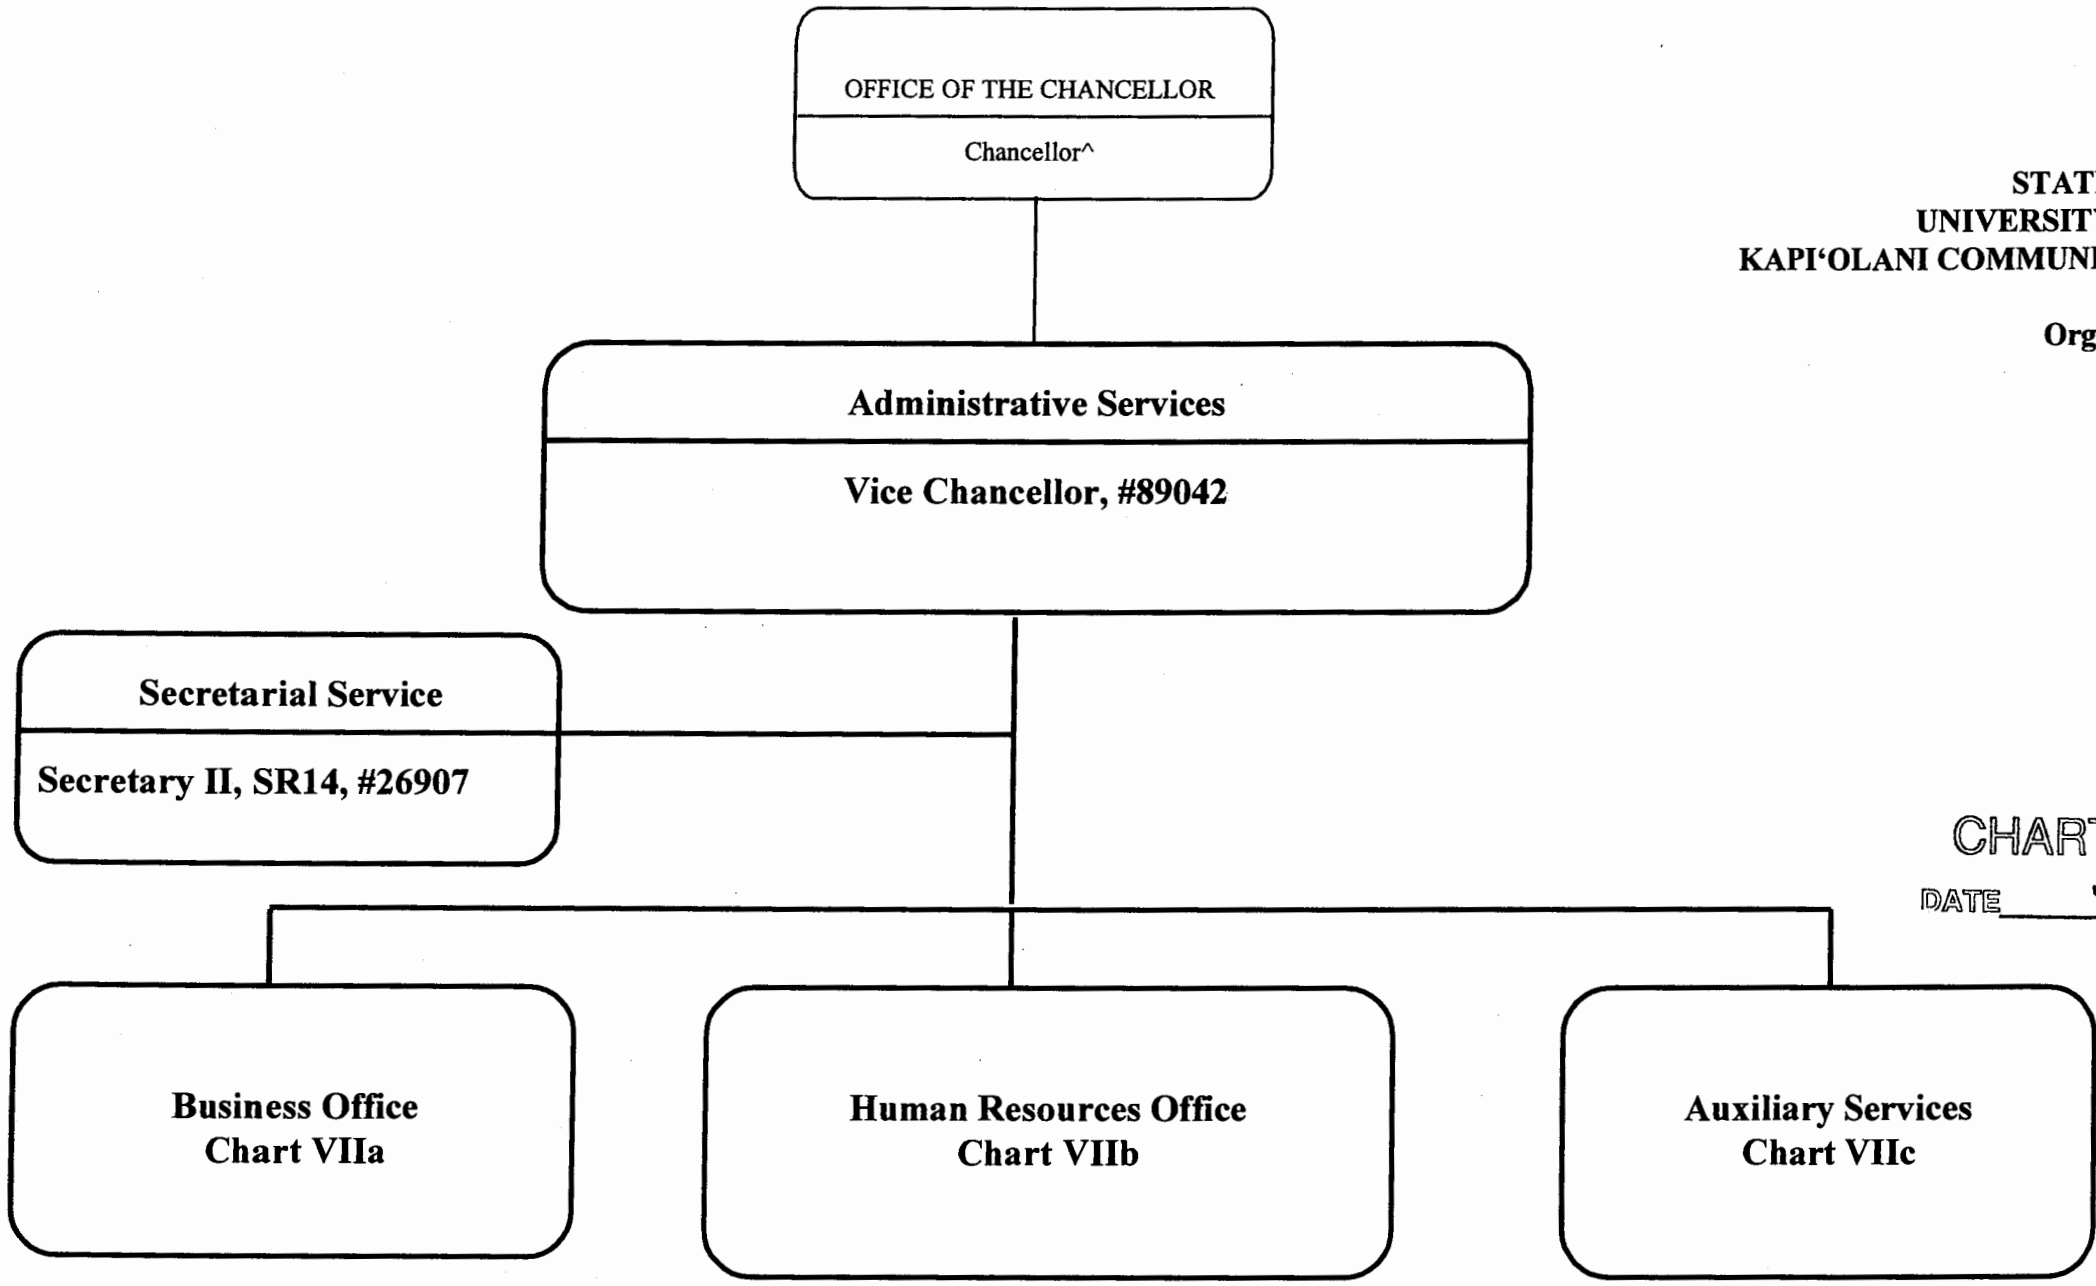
OFFICE OF THE CHANCELLOR

Chancellor^

STAT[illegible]
UNIVERSIT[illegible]
KAPI'OLANI COMMUN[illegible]

Org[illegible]

Administrative Services

Vice Chancellor, #89042

Secretarial Service

Secretary II, SR14, #26907

CHAR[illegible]

DATE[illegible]

Business Office
Chart VIIa

Human Resources Office
Chart VIIb

Auxiliary Services
Chart VIIc